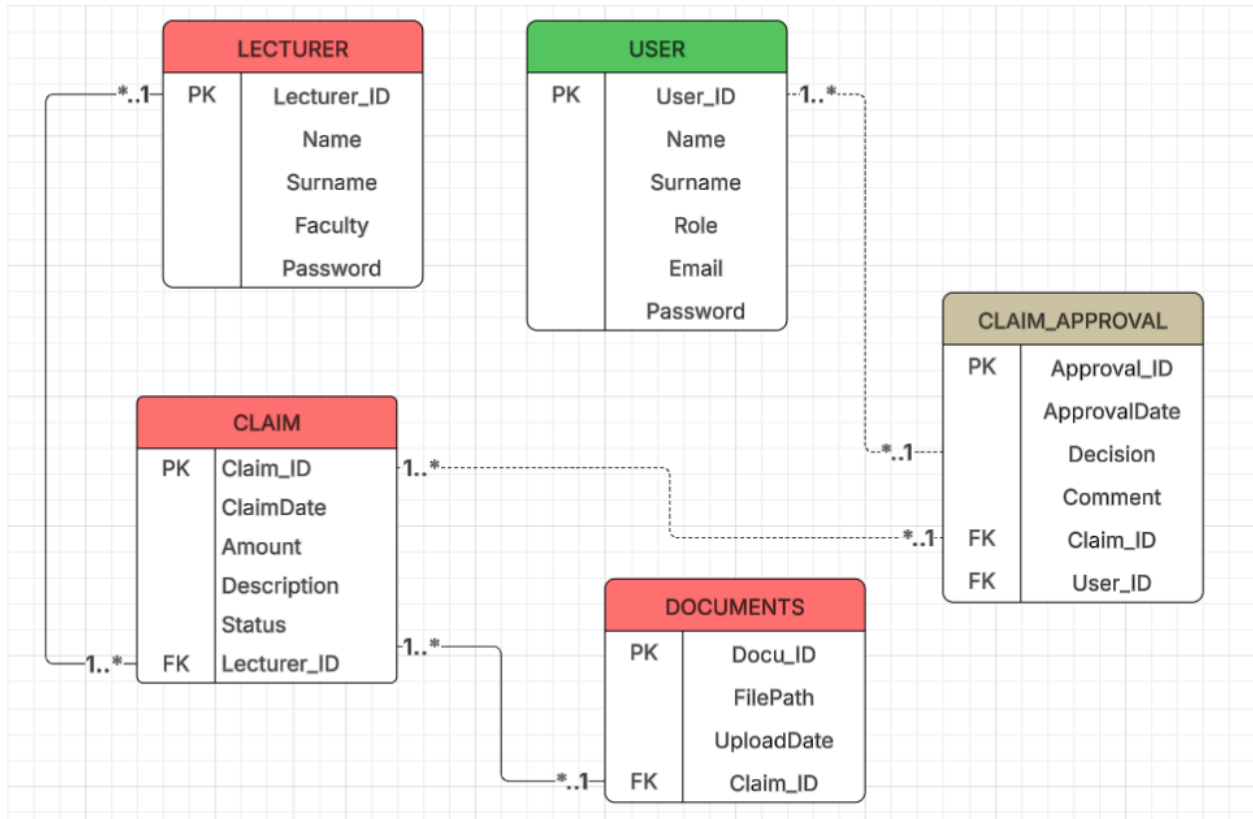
LECTURER

| | |
|---|---|
| PK | Lecturer_ID |
| | Name |
| | Surname |
| | Faculty |
| | Password |

USER

| | |
|---|---|
| PK | User_ID |
| | Name |
| | Surname |
| | Role |
| | Email |
| | Password |

CLAIM_APPROVAL

| | |
|---|---|
| PK | Approval_ID |
| | ApprovalDate |
| | Decision |
| | Comment |
| FK | Claim_ID |
| FK | User_ID |

CLAIM

| | |
|---|---|
| PK | Claim_ID |
| | ClaimDate |
| | Amount |
| | Description |
| | Status |
| FK | Lecturer_ID |

DOCUMENTS

| | |
|---|---|
| PK | Docu_ID |
| | FilePath |
| | UploadDate |
| FK | Claim_ID |

*..1
1..*
1..*
*..1
1..*
*..1
1..*
*..1